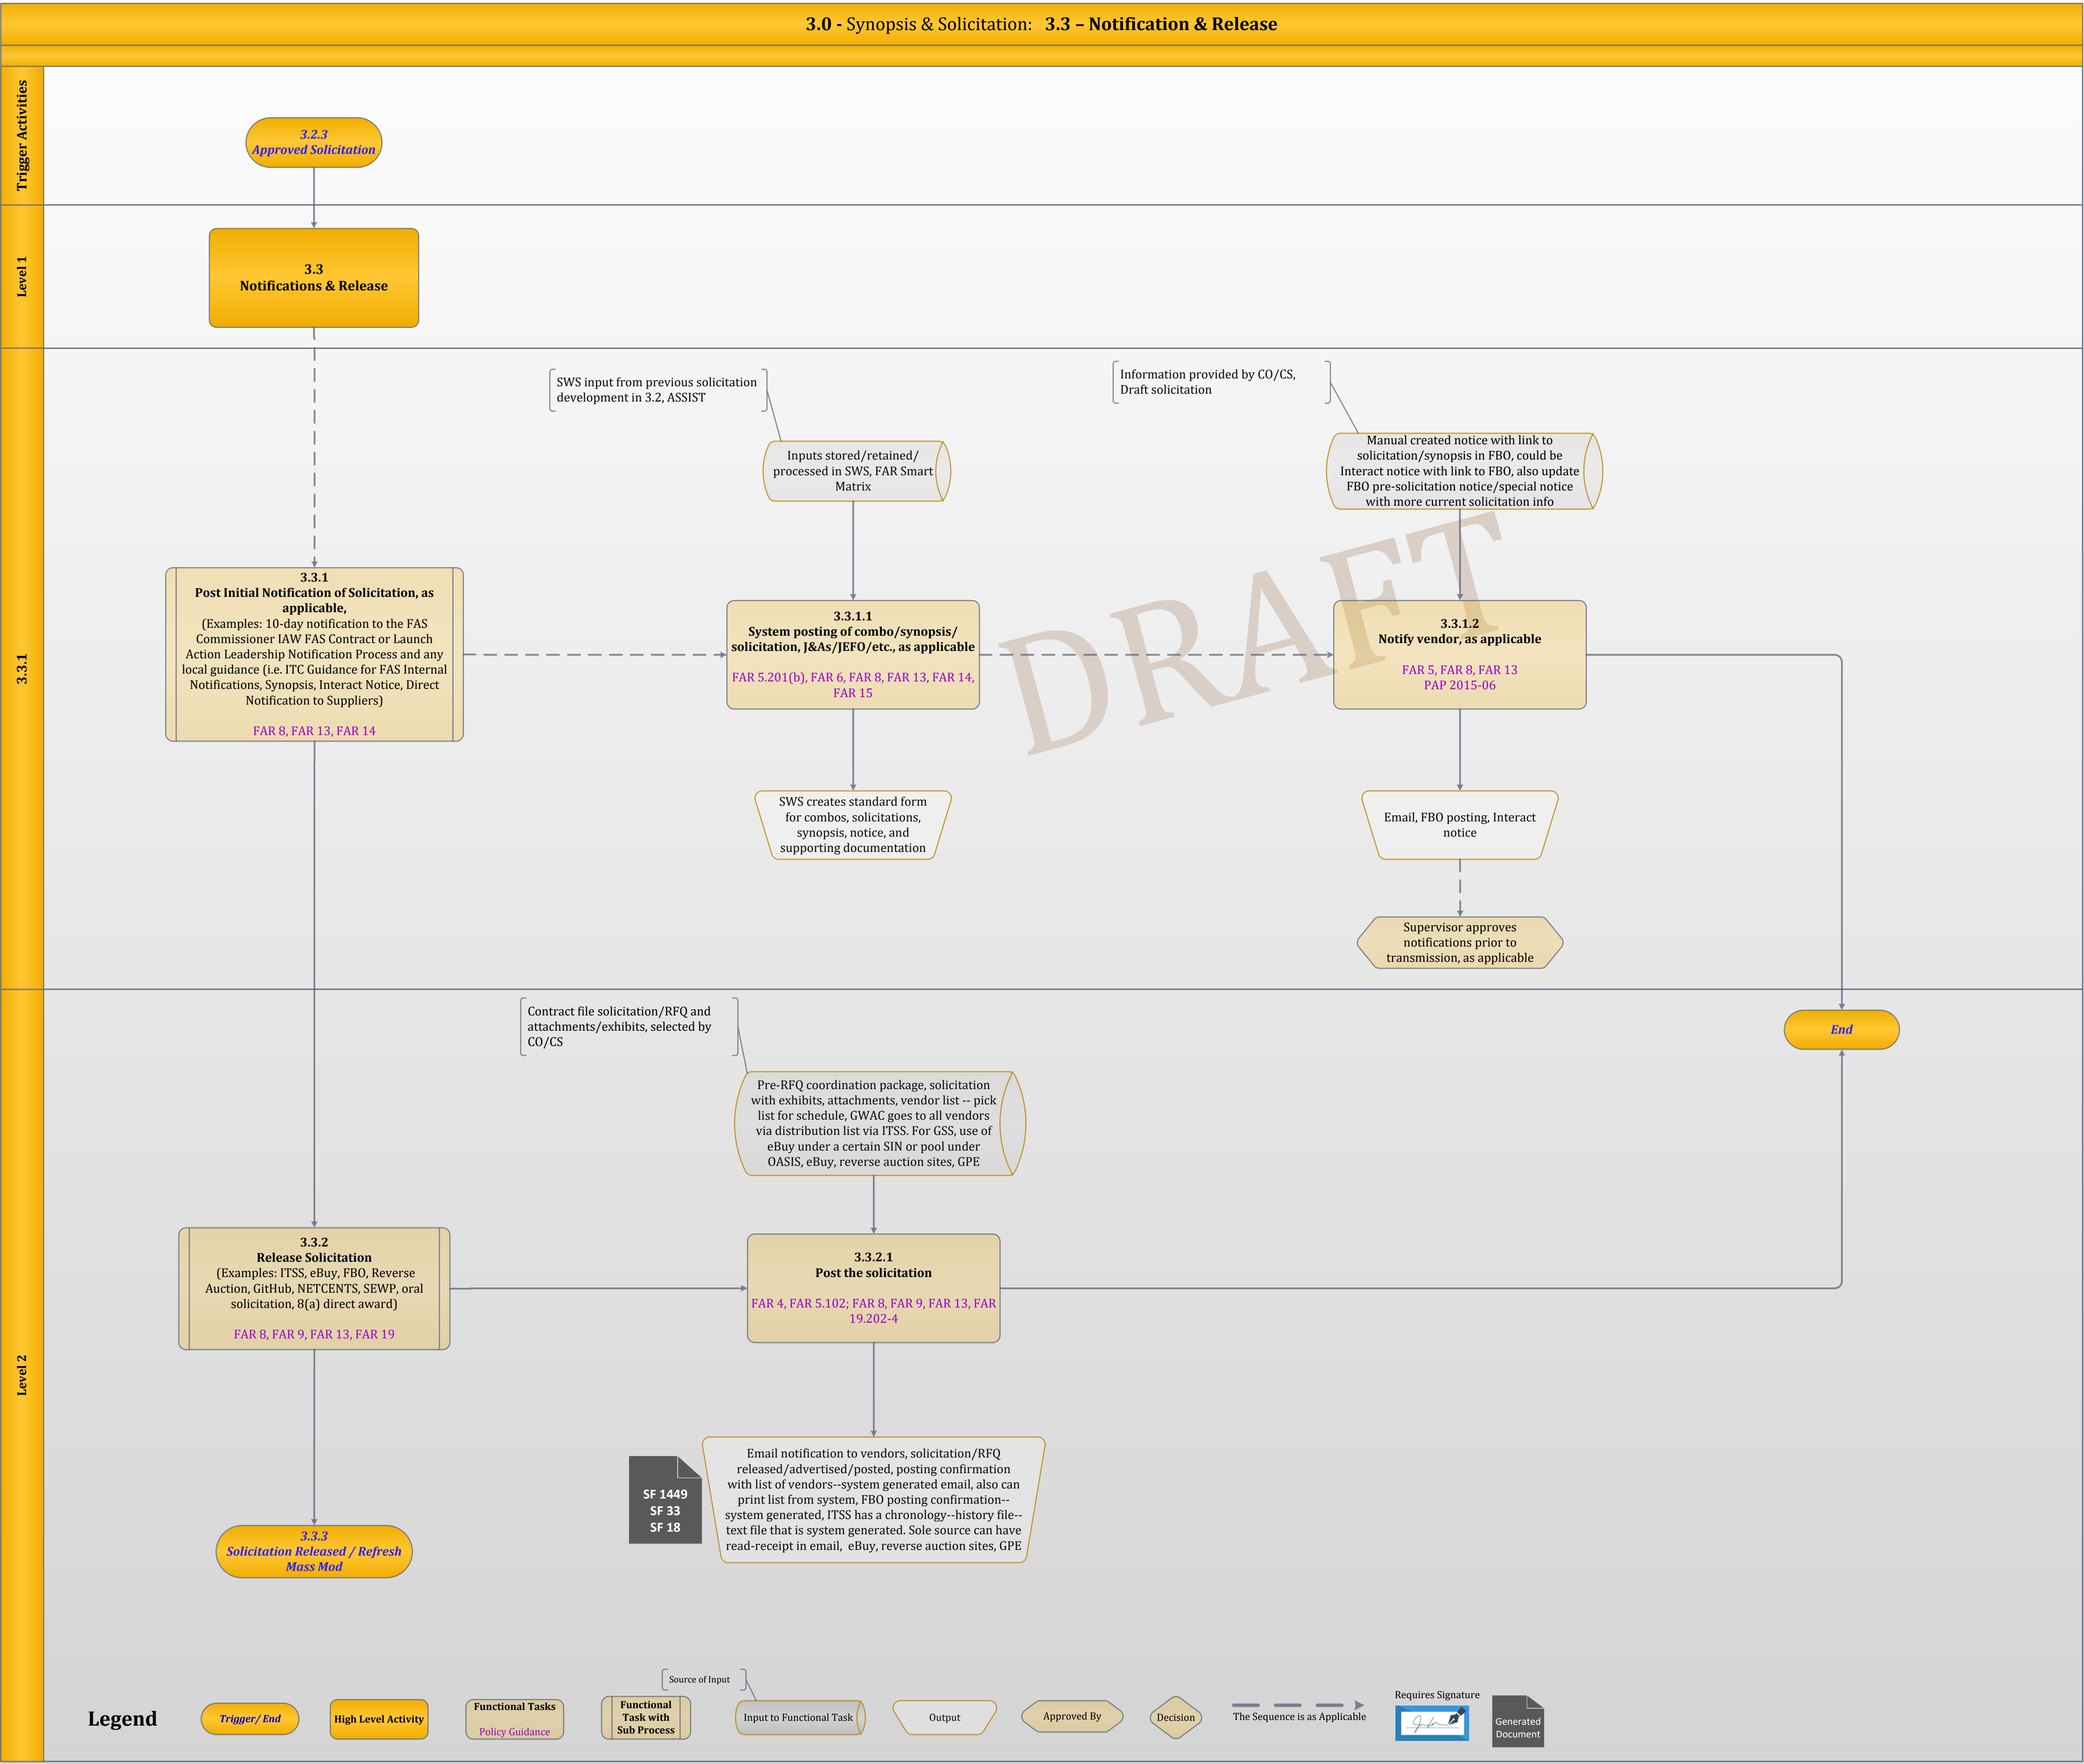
3.0 - Synopsis & Solicitation: 3.3 – Notification & Release

Trigger Activities

3.2.3
Approved Solicitation

Level 1

3.3
Notifications & Release

3.3.1

SWS input from previous solicitation development in 3.2, ASSIST

Information provided by CO/CS, Draft solicitation

Inputs stored/retained/ processed in SWS, FAR Smart Matrix

Manual created notice with link to solicitation/synopsis in FBO, could be Interact notice with link to FBO, also update FBO pre-solicitation notice/special notice with more current solicitation info

3.3.1
Post Initial Notification of Solicitation, as applicable,
(Examples: 10-day notification to the FAS Commissioner IAW FAS Contract or Launch Action Leadership Notification Process and any local guidance (i.e. ITC Guidance for FAS Internal Notifications, Synopsis, Interact Notice, Direct Notification to Suppliers)

FAR 8, FAR 13, FAR 14

3.3.1.1
System posting of combo/synopsis/ solicitation, J&As/JEFO/etc., as applicable

FAR 5.201(b), FAR 6, FAR 8, FAR 13, FAR 14, FAR 15

DRAFT

3.3.1.2
Notify vendor, as applicable

FAR 5, FAR 8, FAR 13
PAP 2015-06

SWS creates standard form for combos, solicitations, synopsis, notice, and supporting documentation

Email, FBO posting, Interact notice

Supervisor approves notifications prior to transmission, as applicable

Level 2

Contract file solicitation/RFQ and attachments/exhibits, selected by CO/CS

End

Pre-RFQ coordination package, solicitation with exhibits, attachments, vendor list -- pick list for schedule, GWAC goes to all vendors via distribution list via ITSS. For GSS, use of eBuy under a certain SIN or pool under OASIS, eBuy, reverse auction sites, GPE

3.3.2
Release Solicitation
(Examples: ITSS, eBuy, FBO, Reverse Auction, GitHub, NETCENTS, SEWP, oral solicitation, 8(a) direct award)

FAR 8, FAR 9, FAR 13, FAR 19

3.3.2.1
Post the solicitation

FAR 4, FAR 5.102; FAR 8, FAR 9, FAR 13, FAR 19.202-4

SF 1449
SF 33
SF 18

Email notification to vendors, solicitation/RFQ released/advertised/posted, posting confirmation with list of vendors--system generated email, also can print list from system, FBO posting confirmation--system generated, ITSS has a chronology--history file--text file that is system generated. Sole source can have read-receipt in email, eBuy, reverse auction sites, GPE

3.3.3
Solicitation Released / Refresh Mass Mod

Legend
Trigger/ End
High Level Activity
Functional Tasks
Policy Guidance
Functional Task with Sub Process
Source of Input
Input to Functional Task
Output
Approved By
Decision
The Sequence is as Applicable
Requires Signature
Generated Document